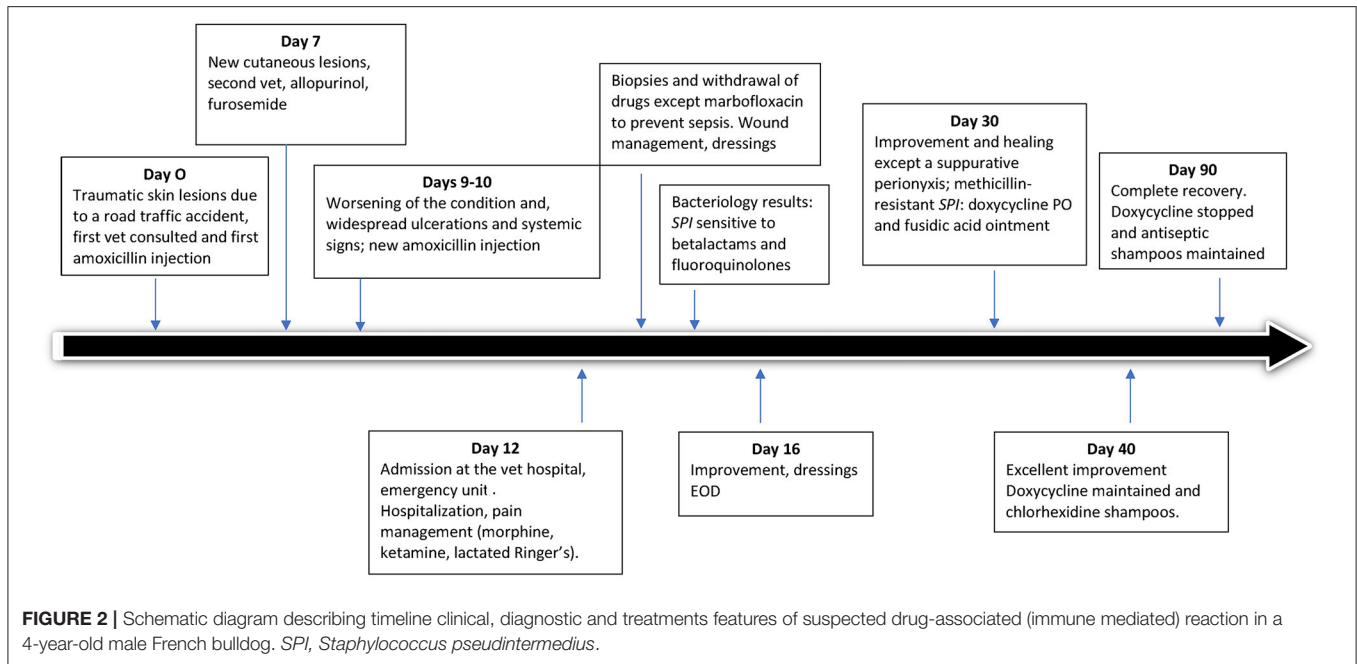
Day 7
New cutaneous lesions, second vet, allopurinol, furosemide

Day O
Traumatic skin lesions due to a road traffic accident, first vet consulted and first amoxicillin injection

Days 9-10
Worsening of the condition and, widespread ulcerations and systemic signs; new amoxicillin injection

Biopsies and withdrawal of drugs except marbofloxacin to prevent sepsis. Wound management, dressings

Bacteriology results: *SPI* sensitive to betalactams and fluoroquinolones

Day 30
Improvement and healing except a suppurative perionyxis; methicillin-resistant *SPI*: doxycycline PO and fusidic acid ointment

Day 90
Complete recovery. Doxycycline stopped and antiseptic shampoos maintained

Day 12
Admission at the vet hospital, emergency unit . Hospitalization, pain management (morphine, ketamine, lactated Ringer's).

Day 16
Improvement, dressings EOD

Day 40
Excellent improvement Doxycycline maintained and chlorhexidine shampoos.

**FIGURE 2 |** Schematic diagram describing timeline clinical, diagnostic and treatments features of suspected drug-associated (immune mediated) reaction in a 4-year-old male French bulldog. *SPI, Staphylococcus pseudintermedius*.